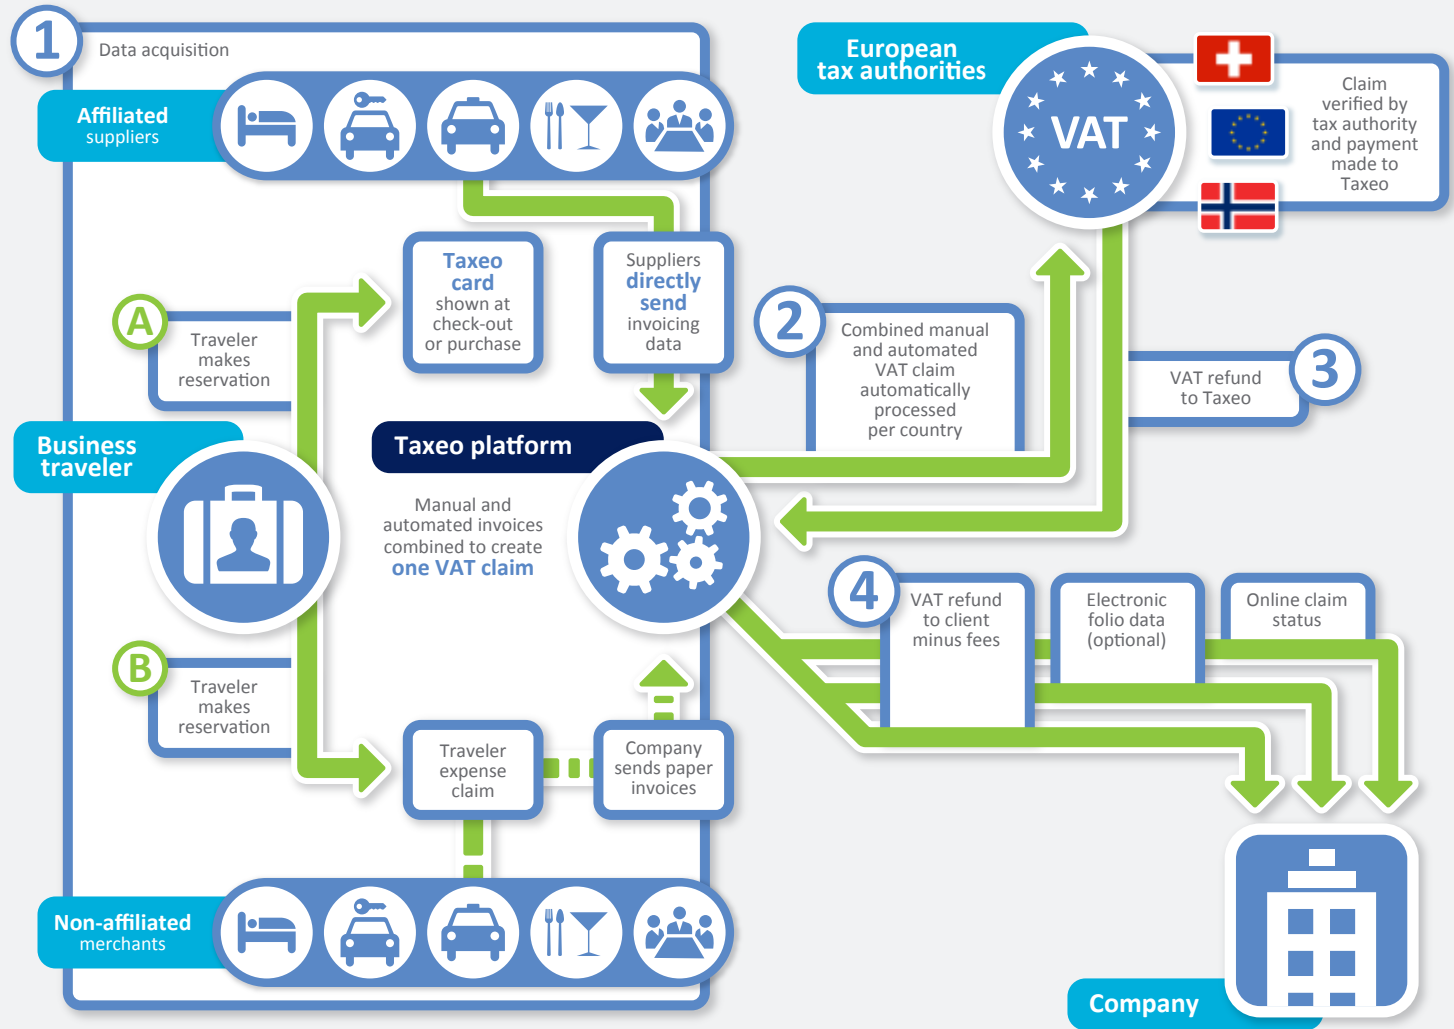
1

Data acquisition

Affiliated suppliers

Taxeo card shown at check-out or purchase

Suppliers directly send invoicing data

A

Traveler makes reservation

Business traveler

Taxeo platform

Manual and automated invoices combined to create one VAT claim

B

Traveler makes reservation

Traveler expense claim

Company sends paper invoices

Non-affiliated merchants

European tax authorities

VAT

Claim verified by tax authority and payment made to Taxeo

2

Combined manual and automated VAT claim automatically processed per country

VAT refund to Taxeo

3

4

VAT refund to client minus fees

Electronic folio data (optional)

Online claim status

Company